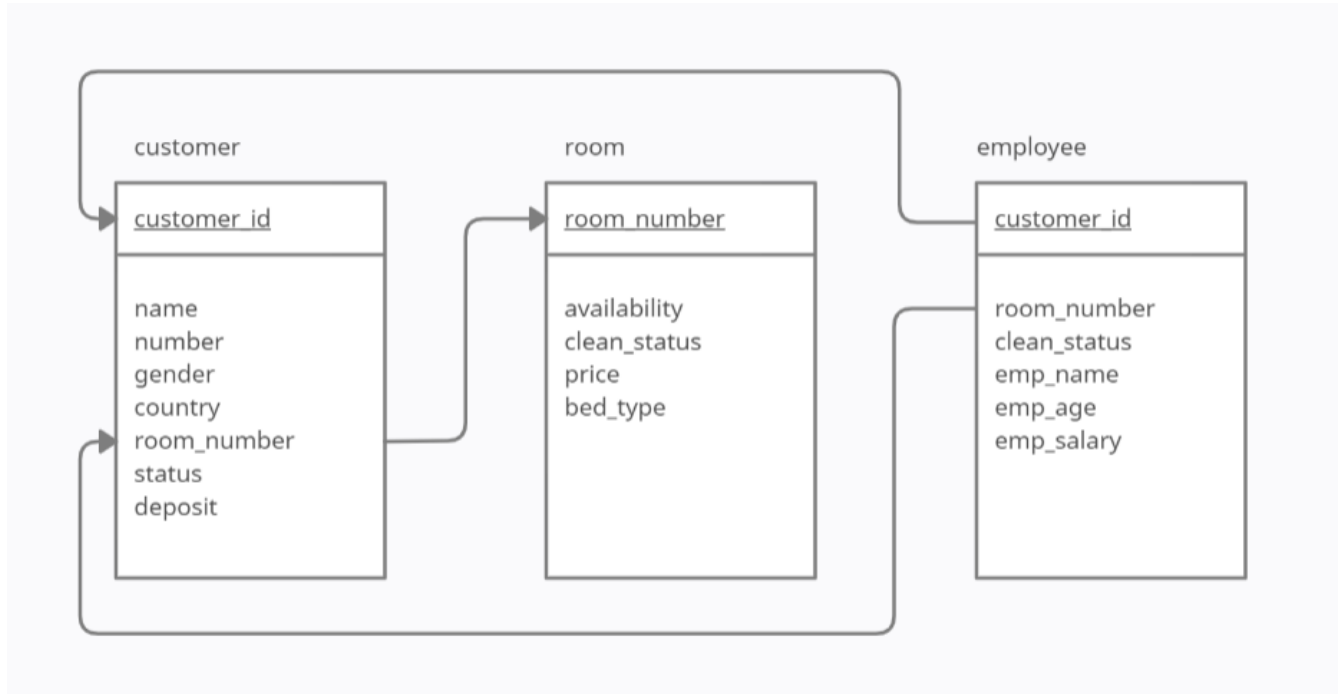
customer

customer_id

name
number
gender
country
room_number
status
deposit

room

room_number

availability
clean_status
price
bed_type

employee

customer_id

room_number
clean_status
emp_name
emp_age
emp_salary